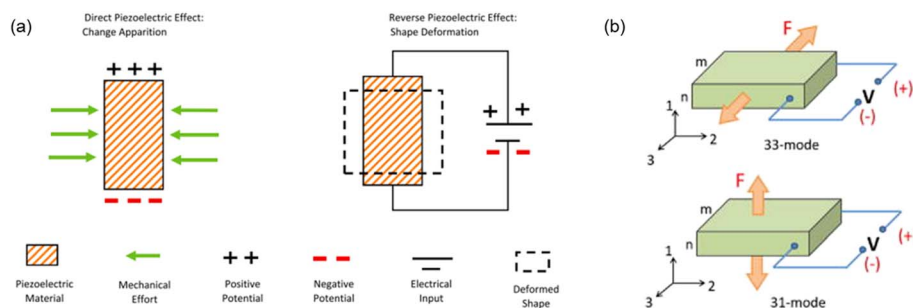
(a)

Direct Piezoelectric Effect: Change Apparition

+ + +

- - -

Reverse Piezoelectric Effect: Shape Deformation

+ +

- -

Piezoelectric Material

Mechanical Effort

+ +

Positive Potential

- -

Negative Potential

Electrical Input

Deformed Shape

(b)

F

m

n

V

(+)

(-)

1

2

3

33-mode

F

m

n

V

(+

(-)

1

2

3

31-mode